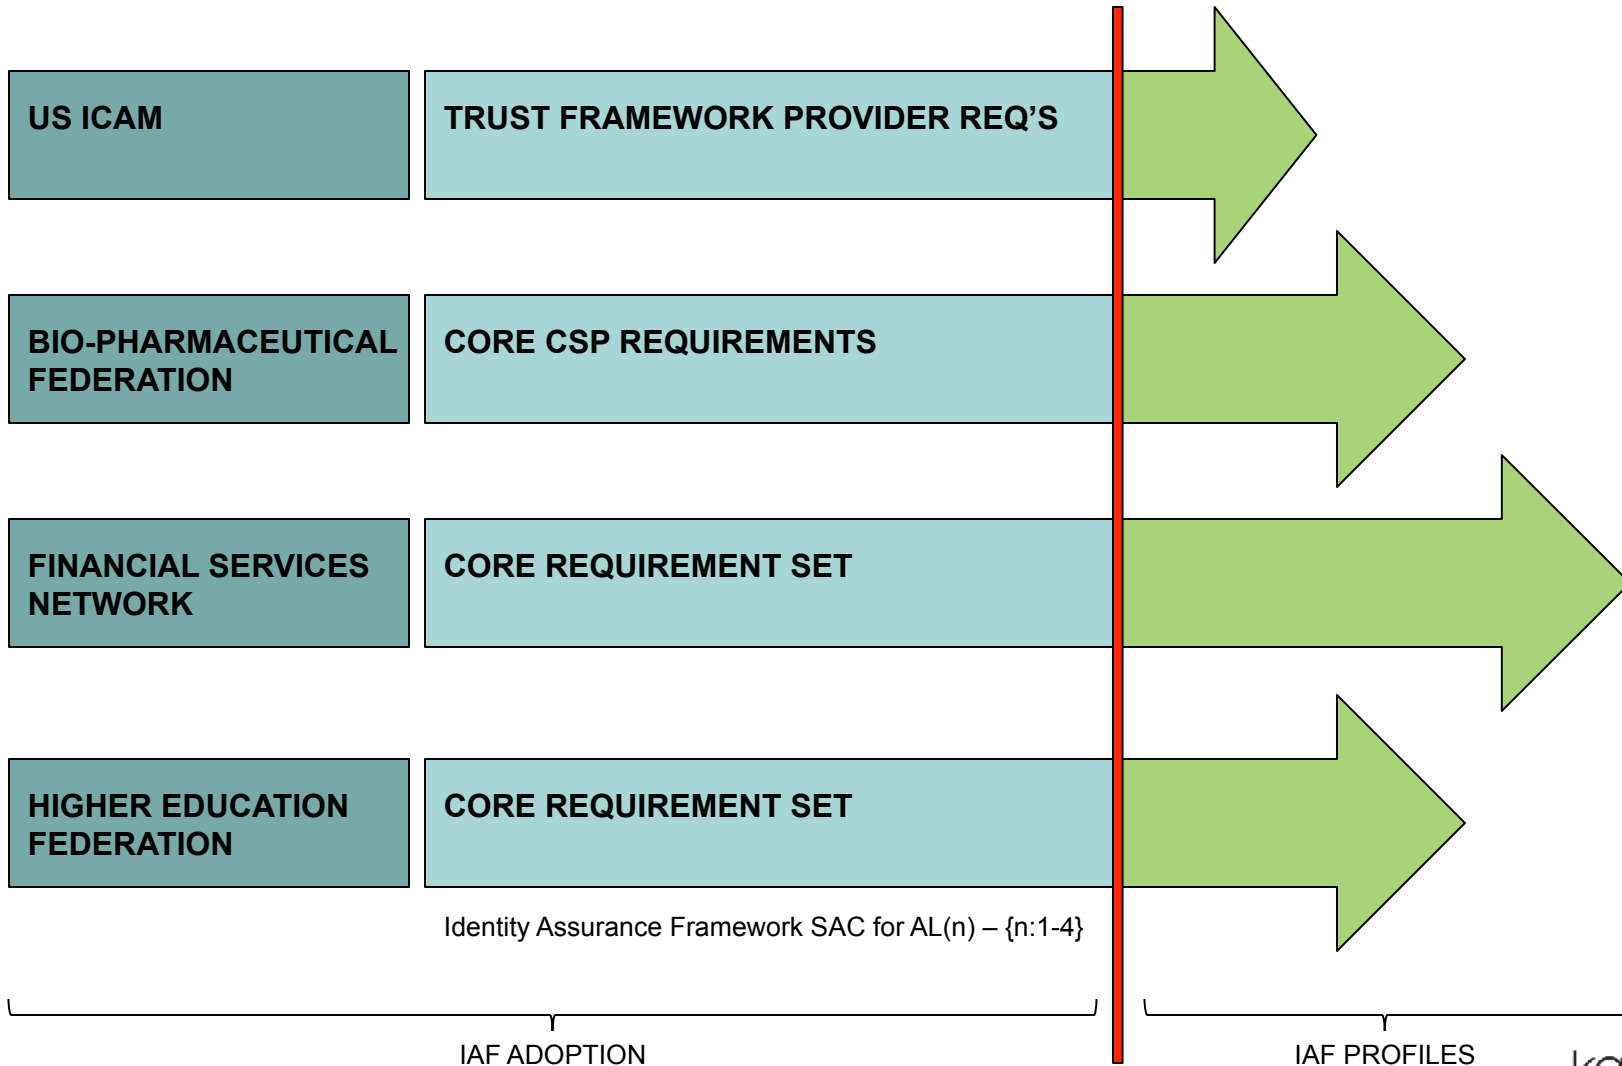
US ICAM

TRUST FRAMEWORK PROVIDER REQ'S

BIO-PHARMACEUTICAL FEDERATION

CORE CSP REQUIREMENTS

FINANCIAL SERVICES NETWORK

CORE REQUIREMENT SET

HIGHER EDUCATION FEDERATION

CORE REQUIREMENT SET

Identity Assurance Framework SAC for AL(n) – {n:1-4}

IAF ADOPTION

IAF PROFILES

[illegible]